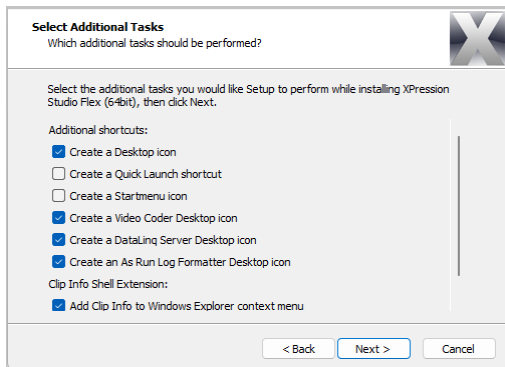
Select Additional Tasks
Which additional tasks should be performed?

Select the additional tasks you would like Setup to perform while installing XPression Studio Flex (64bit), then click Next.

Additional shortcuts:

Create a Desktop icon

Create a Quick Launch shortcut

Create a Startmenu icon

Create a Video Coder Desktop icon

Create a DataLinq Server Desktop icon

Create an As Run Log Formatter Desktop icon

Clip Info Shell Extension:

Add Clip Info to Windows Explorer context menu

< Back

Next >

Cancel